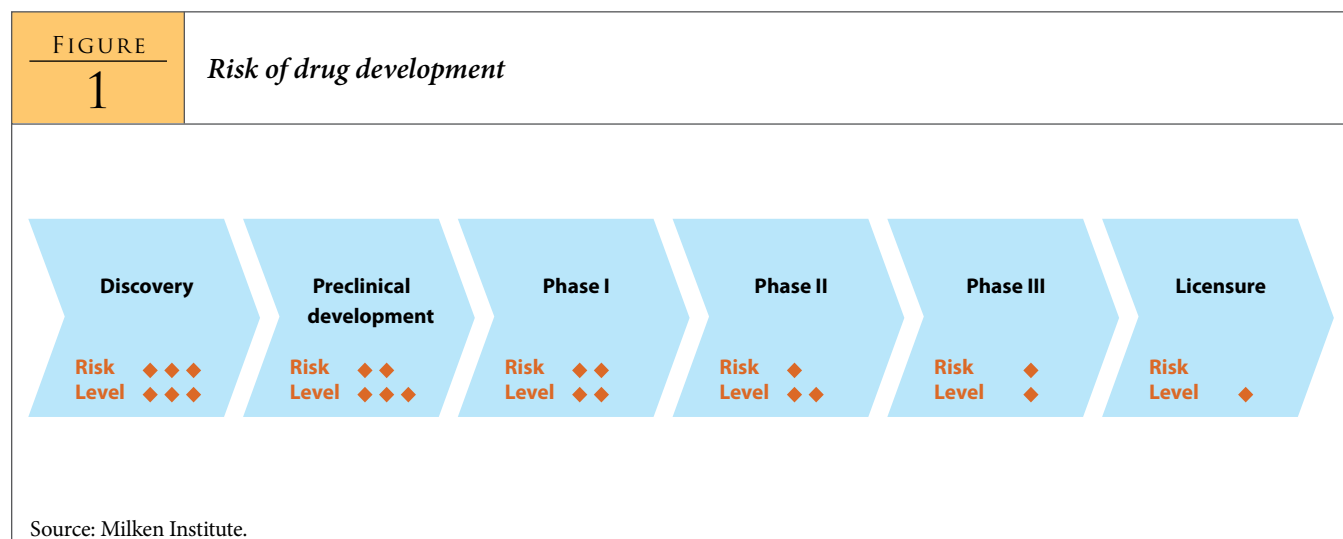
FIGURE
1

Risk of drug development

Discovery
Risk Level ◆◆◆ ◆◆◆

Preclinical development
Risk Level ◆◆ ◆◆◆

Phase I
Risk Level ◆◆ ◆◆

Phase II
Risk Level ◆ ◆◆

Phase III
Risk Level ◆ ◆

Licensure
Risk Level ◆

Source: Milken Institute.